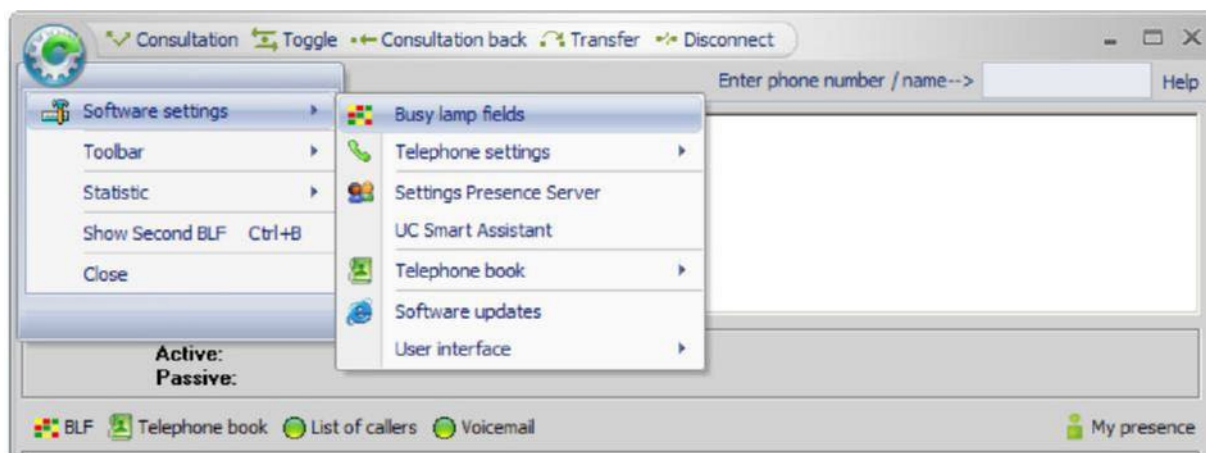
Consultation Toggle Consultation back Transfer Disconnect

Enter phone number / name--> Help

Software settings
Toolbar
Statistic
Show Second BLF Ctrl+B
Close

Busy lamp fields
Telephone settings
Settings Presence Server
UC Smart Assistant
Telephone book
Software updates
User interface

Active:
Passive:

BLF Telephone book List of callers Voicemail My presence